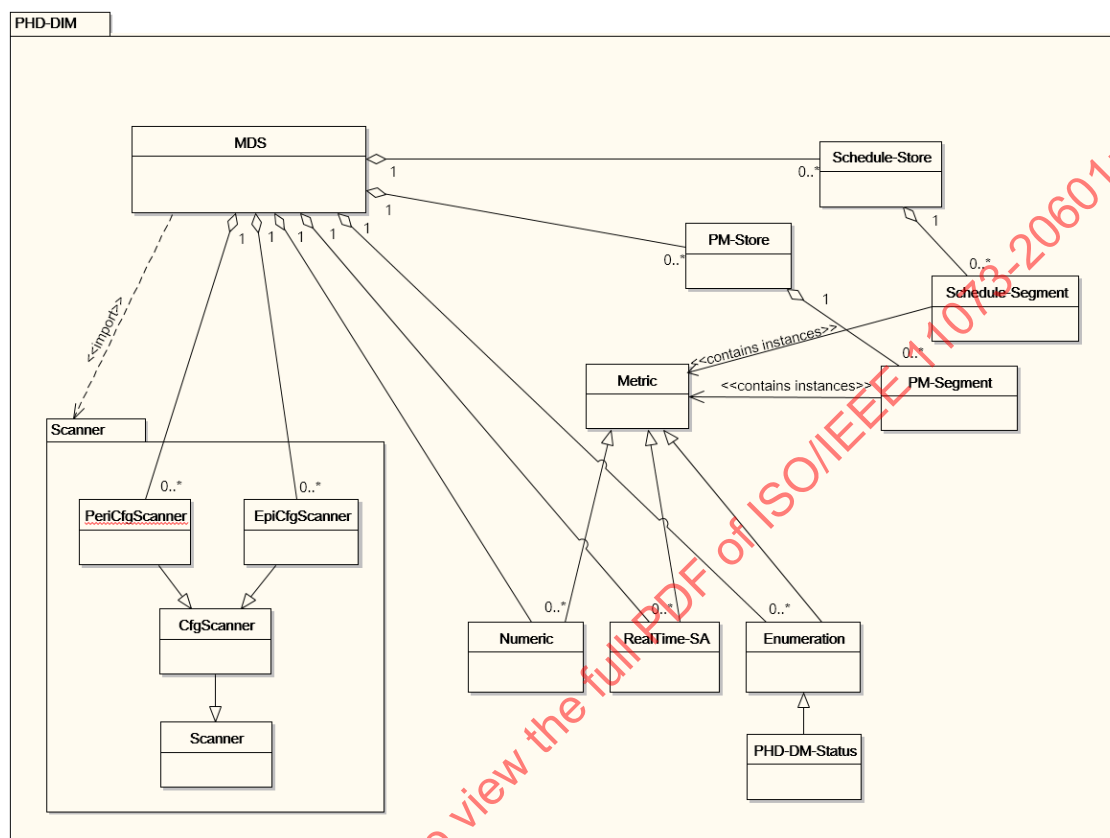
PHD-DIM

MDS

1

0..*

Schedule-Store

1

1

PM-Store

0..*

1

0..*

Schedule-Segment

1

1 1 1 1 1

<<import>>

<<contains instances>>

0..*

Metric

<<contains instances>>

PM-Segment

Scanner

0..*

0..*

PeriCfgScanner

EpiCfgScanner

CfgScanner

Scanner

0..*

0..*

0..*

Numeric

RealTime-SA

Enumeration

PHD-DM-Status

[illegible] view the full PDF of ISO/IEEE 11073-20601